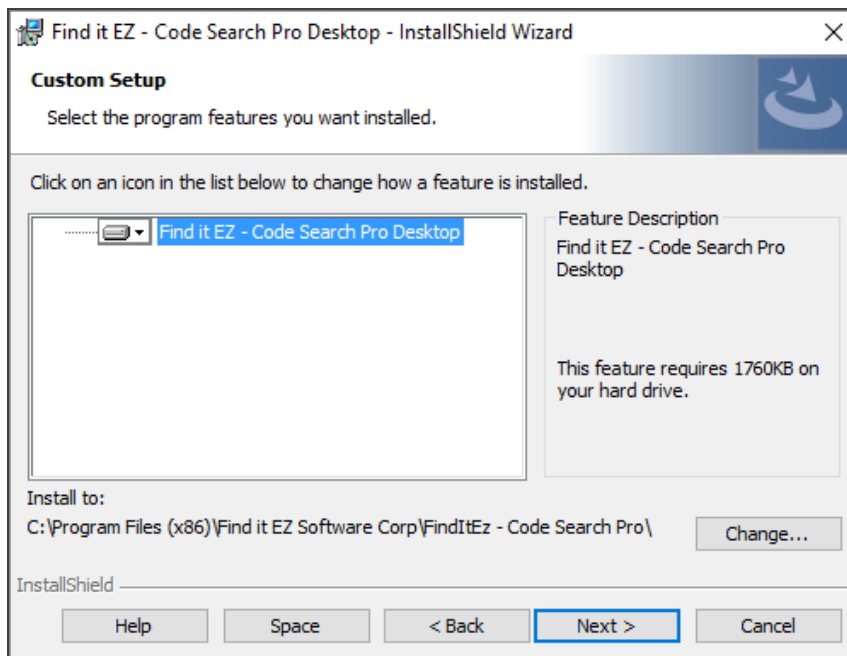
Find it EZ - Code Search Pro Desktop - InstallShield Wizard

Custom Setup

Select the program features you want installed.

Click on an icon in the list below to change how a feature is installed.

Find it EZ - Code Search Pro Desktop

Feature Description

Find it EZ - Code Search Pro Desktop

This feature requires 1760KB on your hard drive.

Install to:

C:\Program Files (x86)\Find it EZ Software Corp\FindItEz - Code Search Pro\

Change...

InstallShield

Help

Space

< Back

Next >

Cancel